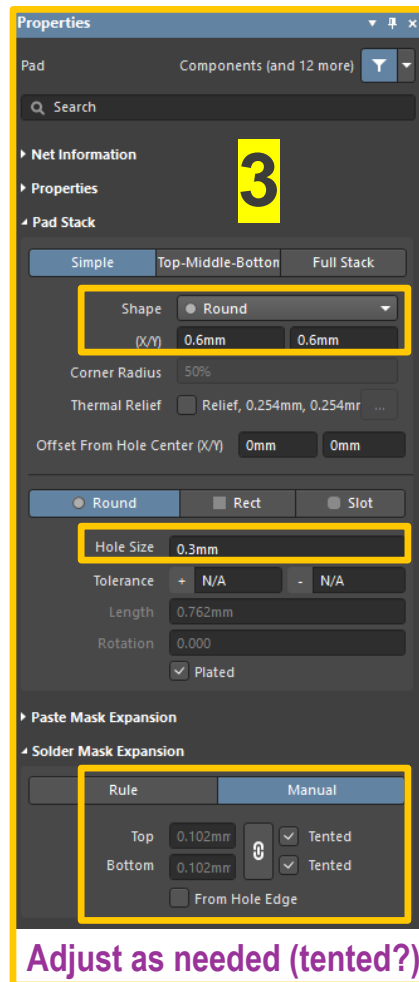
Properties

Pad

Components (and 12 more)

Search

Net Information

3

Properties

Pad Stack

Simple

Top-Middle-Botton

Full Stack

Shape

Round

(X/Y)

0.6mm

0.6mm

Corner Radius

50%

Thermal Relief

Relief, 0.254mm, 0.254mr

...

Offset From Hole Center (X/Y)

0mm

0mm

Round

Rect

Slot

Hole Size

0.3mm

Tolerance

+

N/A

-

N/A

Length

0.762mm

Rotation

0.000

Plated

Paste Mask Expansion

Solder Mask Expansion

Rule

Manual

Top

0.102mm

Tented

Bottom

0.102mm

Tented

From Hole Edge

Adjust as needed (tented?)